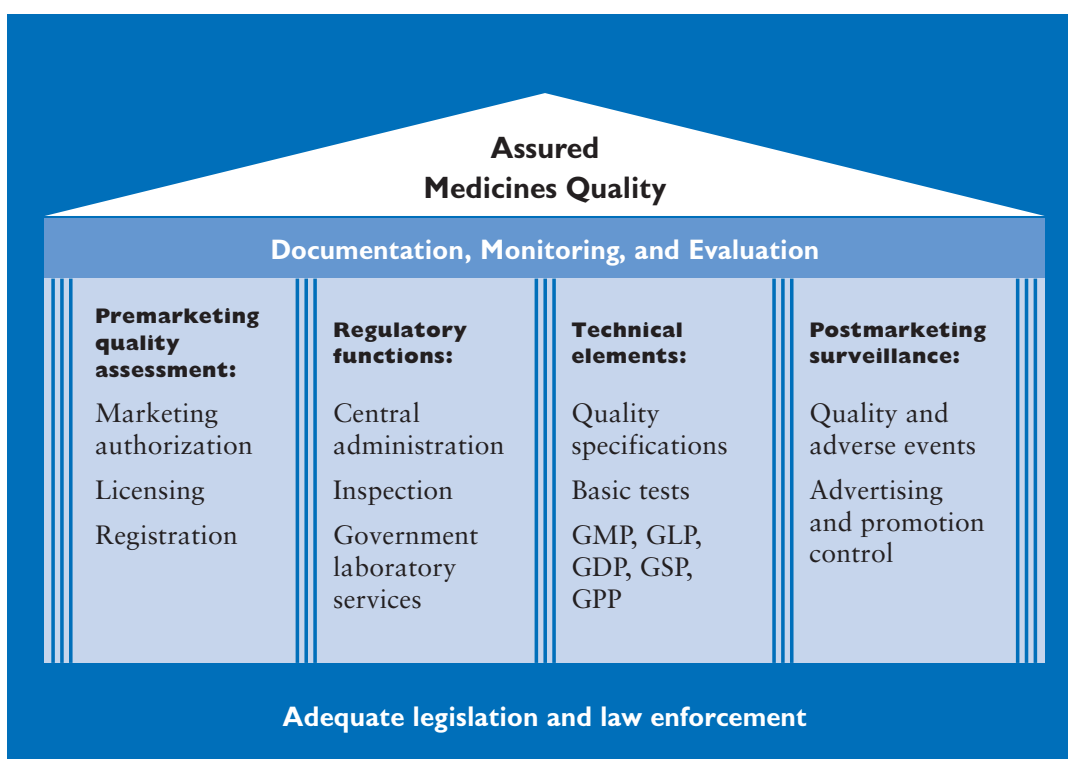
Assured
Medicines Quality

Documentation, Monitoring, and Evaluation

Premarketing quality assessment:

Marketing authorization

Licensing

Registration

Regulatory functions:

Central administration

Inspection

Government laboratory services

Technical elements:

Quality specifications

Basic tests

GMP, GLP, GDP, GSP, GPP

Postmarketing surveillance:

Quality and adverse events

Advertising and promotion control

Adequate legislation and law enforcement